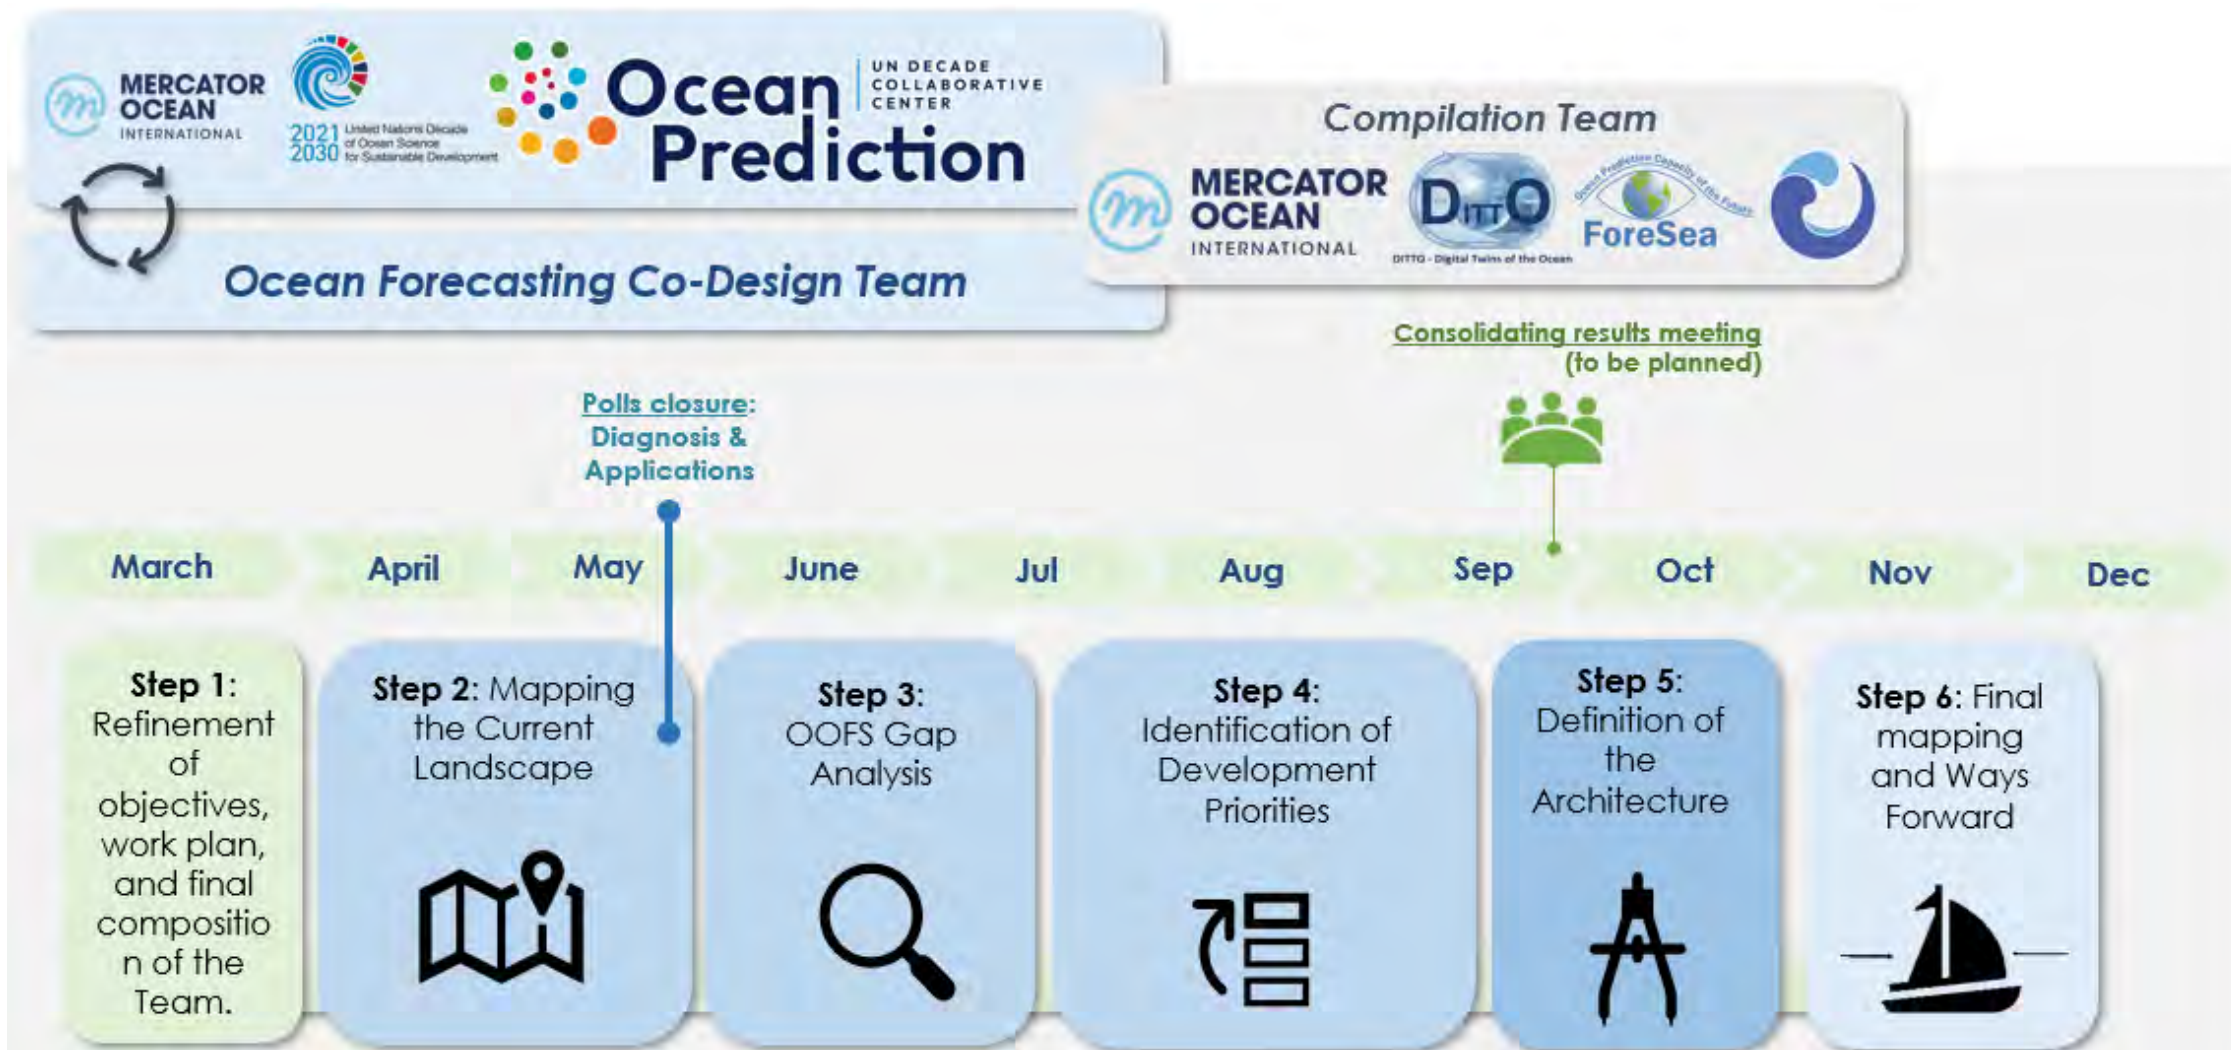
MERCATOR OCEAN INTERNATIONAL

2021 2030 United Nations Decade of Ocean Science for Sustainable Development

Ocean Prediction

UN DECADE COLLABORATIVE CENTER

Ocean Forecasting Co-Design Team

Compilation Team

MERCATOR OCEAN INTERNATIONAL

DITTO

DITTO - Digital Twins of the Ocean

Global Prediction Capacity of the Future

ForeSea

Consolidating results meeting (to be planned)

Polls closure: Diagnosis & Applications

March

April

May

June

Jul

Aug

Sep

Oct

Nov

Dec

Step 1: Refinement of objectives, work plan, and final composition of the Team.

Step 2: Mapping the Current Landscape

Step 3: OOFS Gap Analysis

Step 4: Identification of Development Priorities

Step 5: Definition of the Architecture

Step 6: Final mapping and Ways Forward